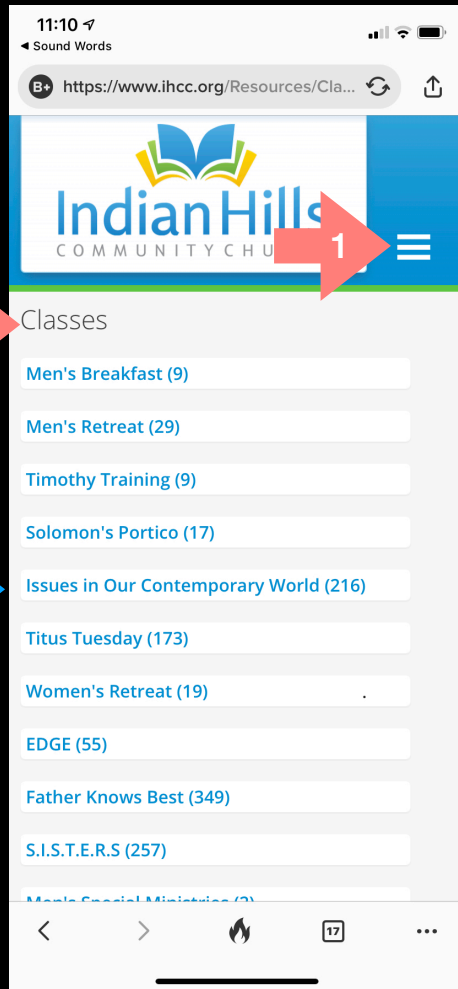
11:10
◂ Sound Words

B+ https://www.ihcc.org/Resources/Cla...

Indian Hills
COMMUNITY CHU

1

Classes

Men's Breakfast (9)

Men's Retreat (29)

Timothy Training (9)

Solomon's Portico (17)

Issues in Our Contemporary World (216)

Titus Tuesday (173)

Women's Retreat (19)

EDGE (55)

Father Knows Best (349)

S.I.S.T.E.R.S (257)

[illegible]

17